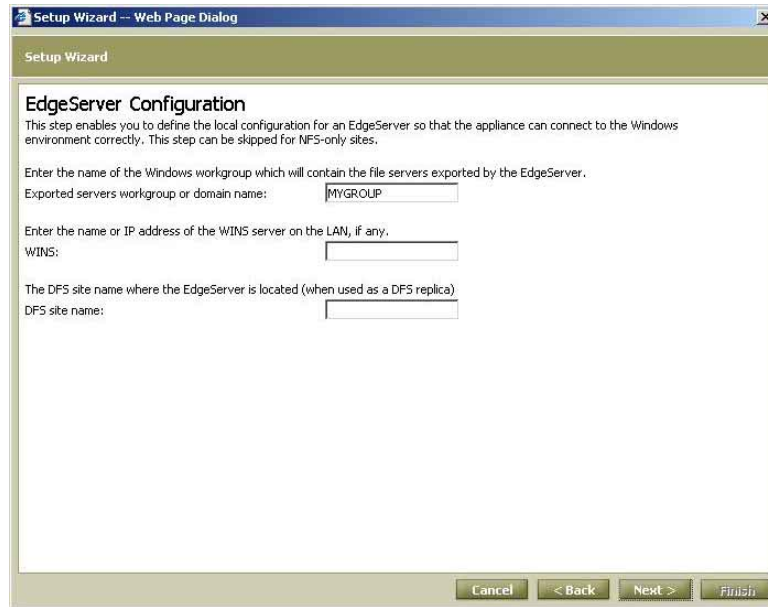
Setup Wizard -- Web Page Dialog

Setup Wizard

EdgeServer Configuration

This step enables you to define the local configuration for an EdgeServer so that the appliance can connect to the Windows environment correctly. This step can be skipped for NFS-only sites.

Enter the name of the Windows workgroup which will contain the file servers exported by the EdgeServer.

Exported servers workgroup or domain name: MYGROUP

Enter the name or IP address of the WINS server on the LAN, if any.

WINS:

The DFS site name where the EdgeServer is located (when used as a DFS replica)

DFS site name:

Cancel
< Back
Next >
Finish